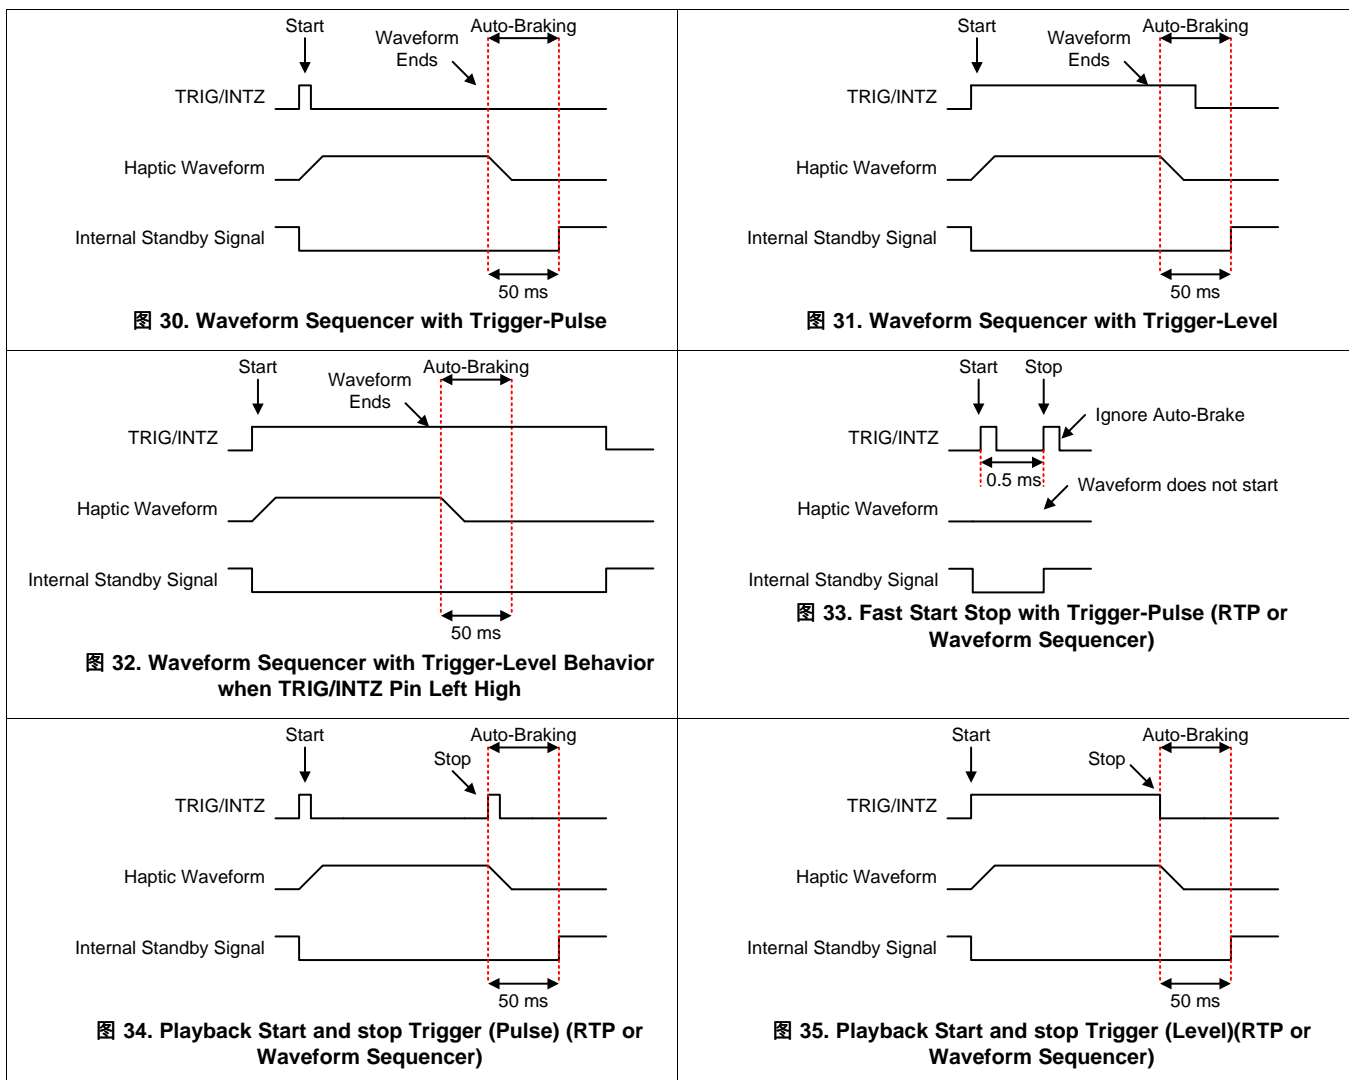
Start

Waveform Ends

Auto-Braking

TRIG/INTZ

Haptic Waveform

Internal Standby Signal

50 ms

图 30. Waveform Sequencer with Trigger-Pulse

Start

Waveform Ends

Auto-Braking

TRIG/INTZ

Haptic Waveform

Internal Standby Signal

50 ms

图 31. Waveform Sequencer with Trigger-Level

Start

Waveform Ends

Auto-Braking

TRIG/INTZ

Haptic Waveform

Internal Standby Signal

50 ms

图 32. Waveform Sequencer with Trigger-Level Behavior when TRIG/INTZ Pin Left High

Start

Stop

Ignore Auto-Brake

TRIG/INTZ

0.5 ms

Waveform does not start

Haptic Waveform

Internal Standby Signal

图 33. Fast Start Stop with Trigger-Pulse (RTP or Waveform Sequencer)

Start

Auto-Braking

Stop

TRIG/INTZ

Haptic Waveform

Internal Standby Signal

50 ms

图 34. Playback Start and stop Trigger (Pulse) (RTP or Waveform Sequencer)

Start

Auto-Braking

Stop

TRIG/INTZ

Haptic Waveform

Internal Standby Signal

50 ms

图 35. Playback Start and stop Trigger (Level)(RTP or Waveform Sequencer)